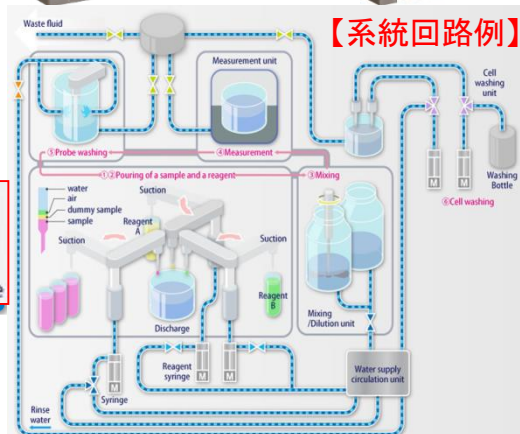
Waste fluid

【系統回路例】

Measurement unit

Cell washing unit

⑤Probe washing

④Measurement

③Mixing

①②Pouring of a sample and a reagent

water
air
dummy sample
sample

Suction

Reagent A

Suction

Suction

Reagent B

Discharge

Mixing /Dilution unit

Washing Bottle

⑥Cell washing

M

M

M

M

M

Reagent syringe

Syringe

Water supply circulation unit

Rinse water